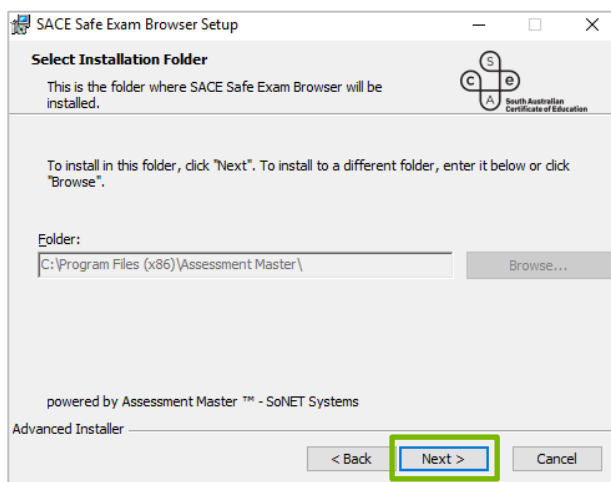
SACE Safe Exam Browser Setup

Select Installation Folder

This is the folder where SACE Safe Exam Browser will be installed.

S c e A South Australian Certificate of Education

To install in this folder, click "Next". To install to a different folder, enter it below or click "Browse".

Folder:

C:\Program Files (x86)\Assessment Master\

Browse...

powered by Assessment Master ™ - SoNET Systems

Advanced Installer

< Back

Next >

Cancel